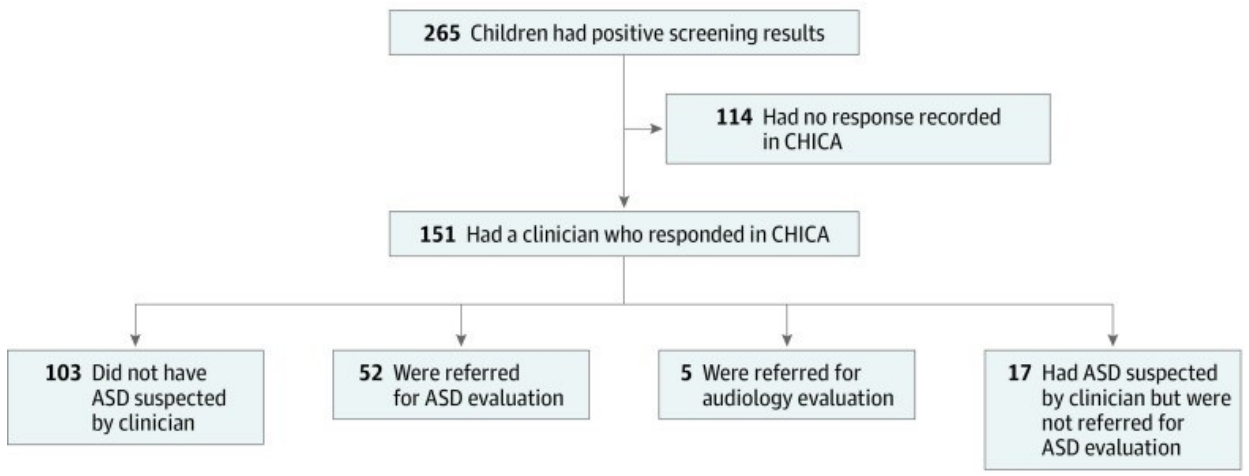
265 Children had positive screening results

114 Had no response recorded in CHICA

151 Had a clinician who responded in CHICA

103 Did not have ASD suspected by clinician

52 Were referred for ASD evaluation

5 Were referred for audiology evaluation

17 Had ASD suspected by clinician but were not referred for ASD evaluation